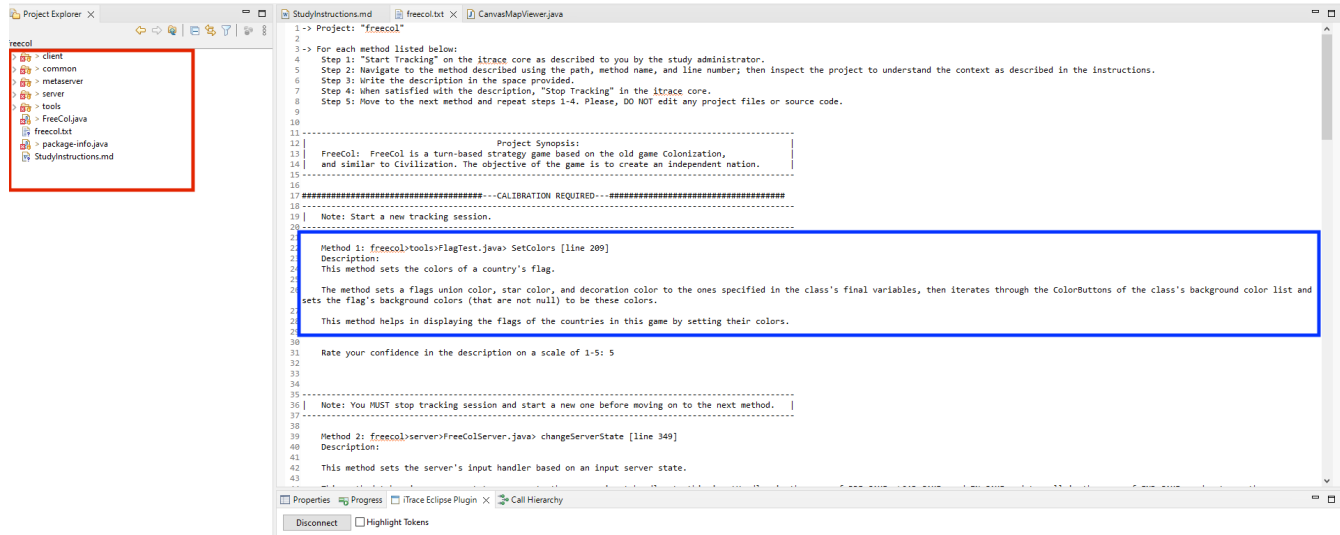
Project Explorer ×

freecol
> client
> common
> metaserver
> server
> tools
> FreeCol.java
freecol.txt
> package-info.java
StudyInstructions.md

StudyInstructions.md | freecol.txt × | CanvasMapViewer.java

1 -> Project: "freecol"
2
3 -> For each method listed below:
4 Step 1: "Start Tracking" on the itrace core as described to you by the study administrator.
5 Step 2: Navigate to the method described using the path, method name, and line number; then inspect the project to understand the context as described in the instructions.
6 Step 3: Write the description in the space provided.
7 Step 4: When satisfied with the description, "Stop Tracking" in the itrace core.
8 Step 5: Move to the next method and repeat steps 1-4. Please, DO NOT edit any project files or source code.
9
10
11 -----------------------------------------------------------------------------------------
12 | Project Synopsis: |
13 | FreeCol: FreeCol is a turn-based strategy game based on the old game Colonization, |
14 | and similar to Civilization. The objective of the game is to create an independent nation. |
15 -----------------------------------------------------------------------------------------
16
17 ##################################---CALIBRATION REQUIRED---##################################
18 -----------------------------------------------------------------------------------------
19 | Note: Start a new tracking session.
20 -----------------------------------------------------------------------------------------
21
22 Method 1: freecol>tools>FlagTest.java> SetColors [line 209]
23 Description:
24 This method sets the colors of a country's flag.
25
26 The method sets a flags union color, star color, and decoration color to the ones specified in the class's final variables, then iterates through the ColorButtons of the class's background color list and sets the flag's background colors (that are not null) to be these colors.
27
28 This method helps in displaying the flags of the countries in this game by setting their colors.
29
30
31 Rate your confidence in the description on a scale of 1-5: 5
32
33
34
35 -----------------------------------------------------------------------------------------
36 | Note: You MUST stop tracking session and start a new one before moving on to the next method. |
37 -----------------------------------------------------------------------------------------
38
39 Method 2: freecol>server>FreeColServer.java> changeServerState [line 349]
40 Description:
41
42 This method sets the server's input handler based on an input server state.
43 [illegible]

Properties | Progress | iTrace Eclipse Plugin × | Call Hierarchy

Disconnect | Highlight Tokens